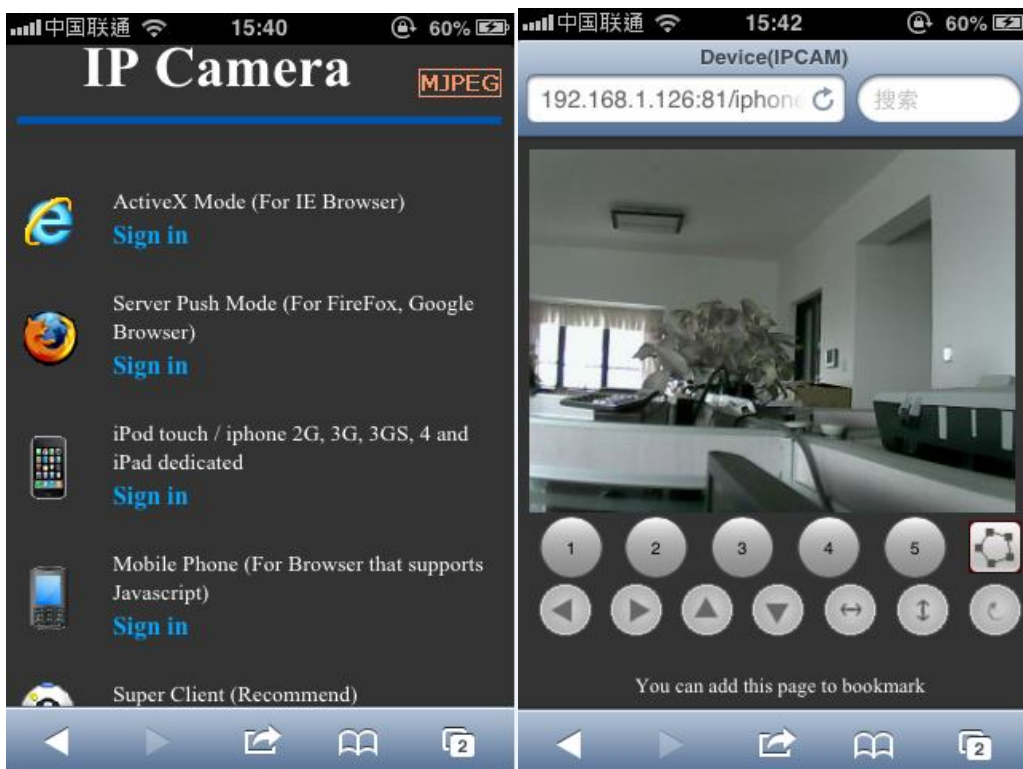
中国联通 15:40 60%

IP Camera

MJPEG

ActiveX Mode (For IE Browser)

Sign in

Server Push Mode (For FireFox, Google Browser)

Sign in

iPod touch / iphone 2G, 3G, 3GS, 4 and iPad dedicated

Sign in

Mobile Phone (For Browser that supports Javascript)

Sign in

Super Client (Recommend)

2

中国联通 15:42 60%

Device(IPCAM)

192.168.1.126:81/iphone

搜索

1 2 3 4 5

You can add this page to bookmark

2